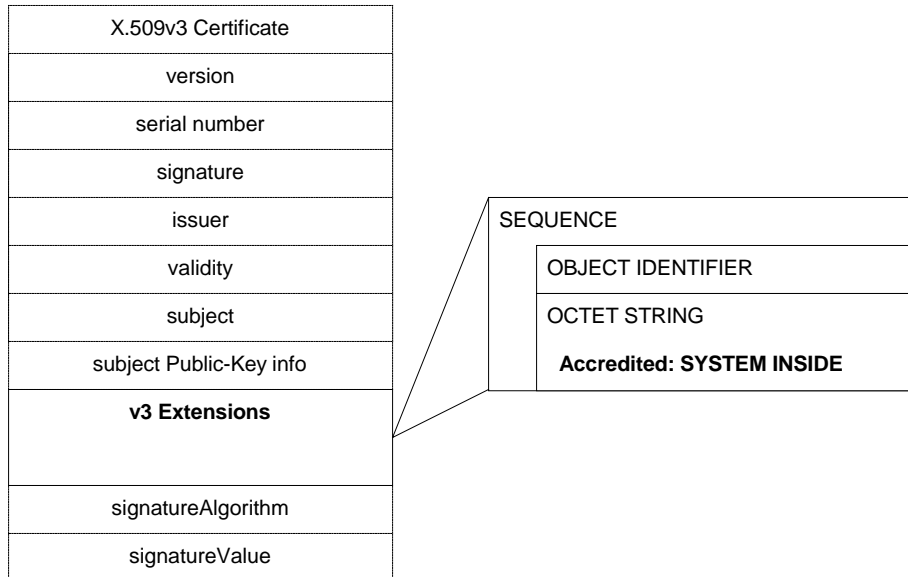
X.509v3 Certificate

version

serial number

signature

issuer

validity

subject

subject Public-Key info

**v3 Extensions**

signatureAlgorithm

signatureValue

SEQUENCE

OBJECT IDENTIFIER

OCTET STRING

**Accredited: SYSTEM INSIDE**